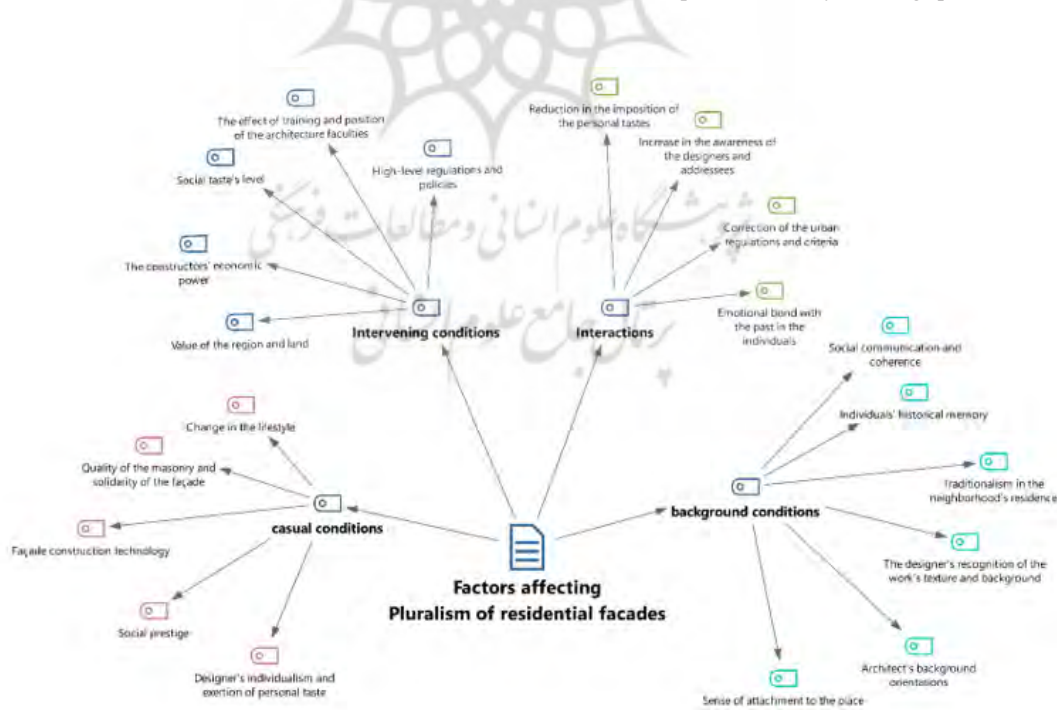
The effect of training and position of the architecture faculties

Social taste's level

High-level regulations and policies

The constructors' economic power

Value of the region and land

Intervening conditions

Reduction in the imposition of the personal tastes

Increase in the awareness of the designers and addressees

Correction of the urban regulations and criteria

Emotional bond with the past in the individuals

Interactions

Social communication and coherence

Individuals' historical memory

Traditionalism in the neighborhood's residence

background conditions

The designer's recognition of the work's texture and background

Architect's background orientations

Sense of attachment to the place

Change in the lifestyle

Quality of the masonry and solidarity of the façade

Façade construction technology

casual conditions

Social prestige

Designer's individualism and exertion of personal taste

Factors affecting
Pluralism of residential facades

پژوهشگاه علوم انسانی و مطالعات فرهنگی
پرتال جامع علوم انسانی